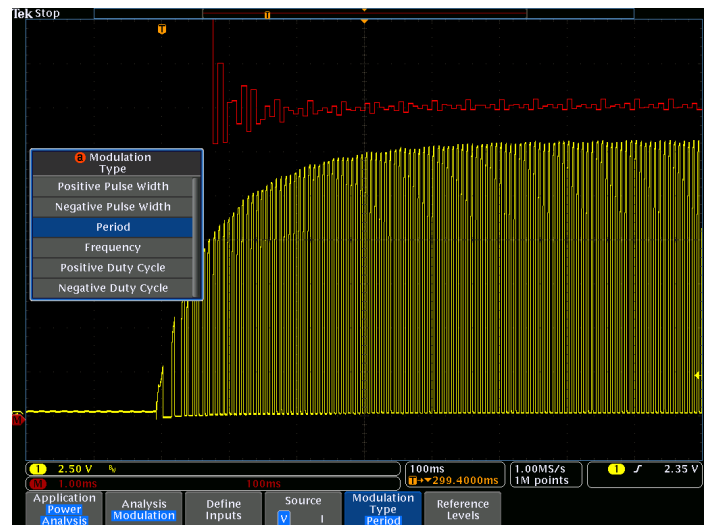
Tek Stop

T

a Modulation Type
Positive Pulse Width
Negative Pulse Width
Period
Frequency
Positive Duty Cycle
Negative Duty Cycle

M

1 2.50 V
M 1.00ms 100ms
100ms
T→▼299.4000ms
1.00MS/s
1M points
1 2.35 V

Application Power Analysis
Analysis Modulation
Define Inputs
Source V 1
Modulation Type Period
Reference Levels